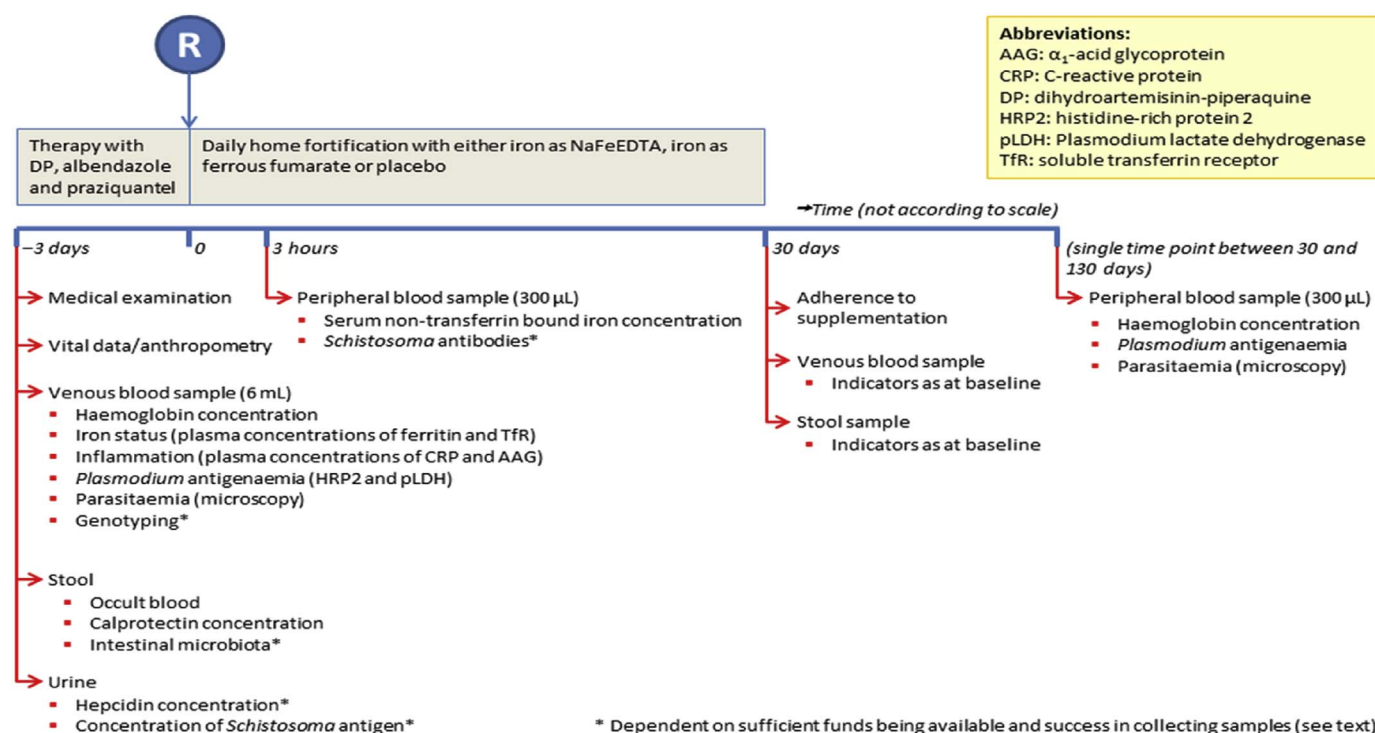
R

Abbreviations:
AAG: $\alpha_1$-acid glycoprotein
CRP: C-reactive protein
DP: dihydroartemisinin-piperaquine
HRP2: histidine-rich protein 2
pLDH: Plasmodium lactate dehydrogenase
TfR: soluble transferrin receptor

Therapy with DP, albendazole and praziquantel

Daily home fortification with either iron as NaFeEDTA, iron as ferrous fumarate or placebo

→Time (not according to scale)

–3 days

0

3 hours

30 days

(single time point between 30 and 130 days)

Medical examination

Vital data/anthropometry

Venous blood sample (6 mL)
- Haemoglobin concentration
- Iron status (plasma concentrations of ferritin and TfR)
- Inflammation (plasma concentrations of CRP and AAG)
- Plasmodium antigenaemia (HRP2 and pLDH)
- Parasitaemia (microscopy)
- Genotyping*

Stool
- Occult blood
- Calprotectin concentration
- Intestinal microbiota*

Urine
- Hepcidin concentration*
- Concentration of Schistosoma antigen*

Peripheral blood sample (300 μL)
- Serum non-transferrin bound iron concentration
- Schistosoma antibodies*

Adherence to supplementation

Venous blood sample
- Indicators as at baseline

Stool sample
- Indicators as at baseline

Peripheral blood sample (300 μL)
- Haemoglobin concentration
- Plasmodium antigenaemia
- Parasitaemia (microscopy)

* Dependent on sufficient funds being available and success in collecting samples (see text)